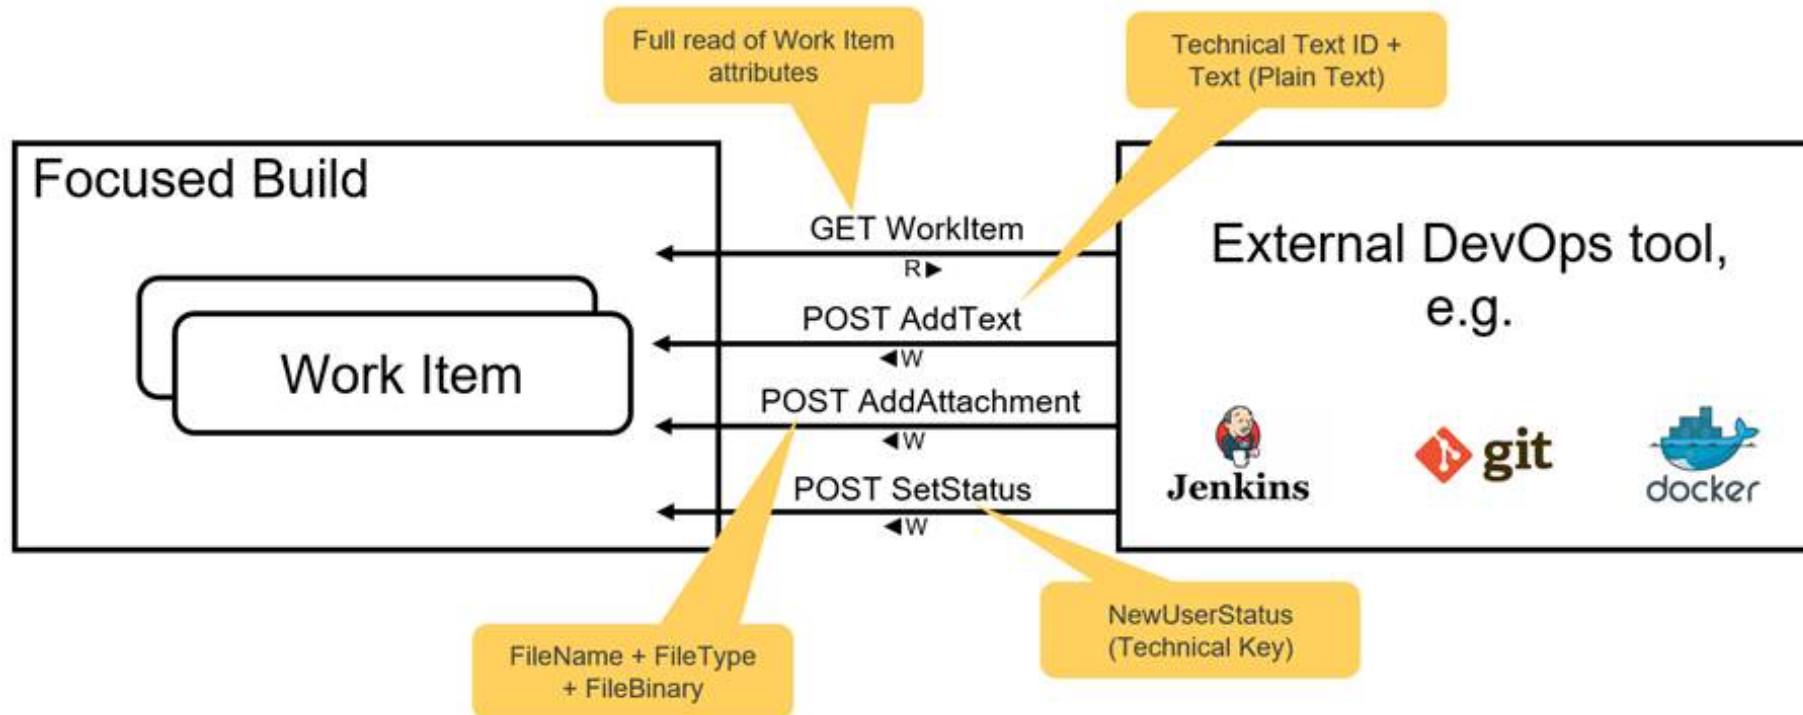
Full read of Work Item attributes

Technical Text ID + Text (Plain Text)

Focused Build

Work Item

GET WorkItem

R▶

POST AddText

◀W

POST AddAttachment

◀W

POST SetStatus

◀W

External DevOps tool, e.g.

Jenkins

git

docker

NewUserStatus (Technical Key)

FileName + FileType + FileBinary